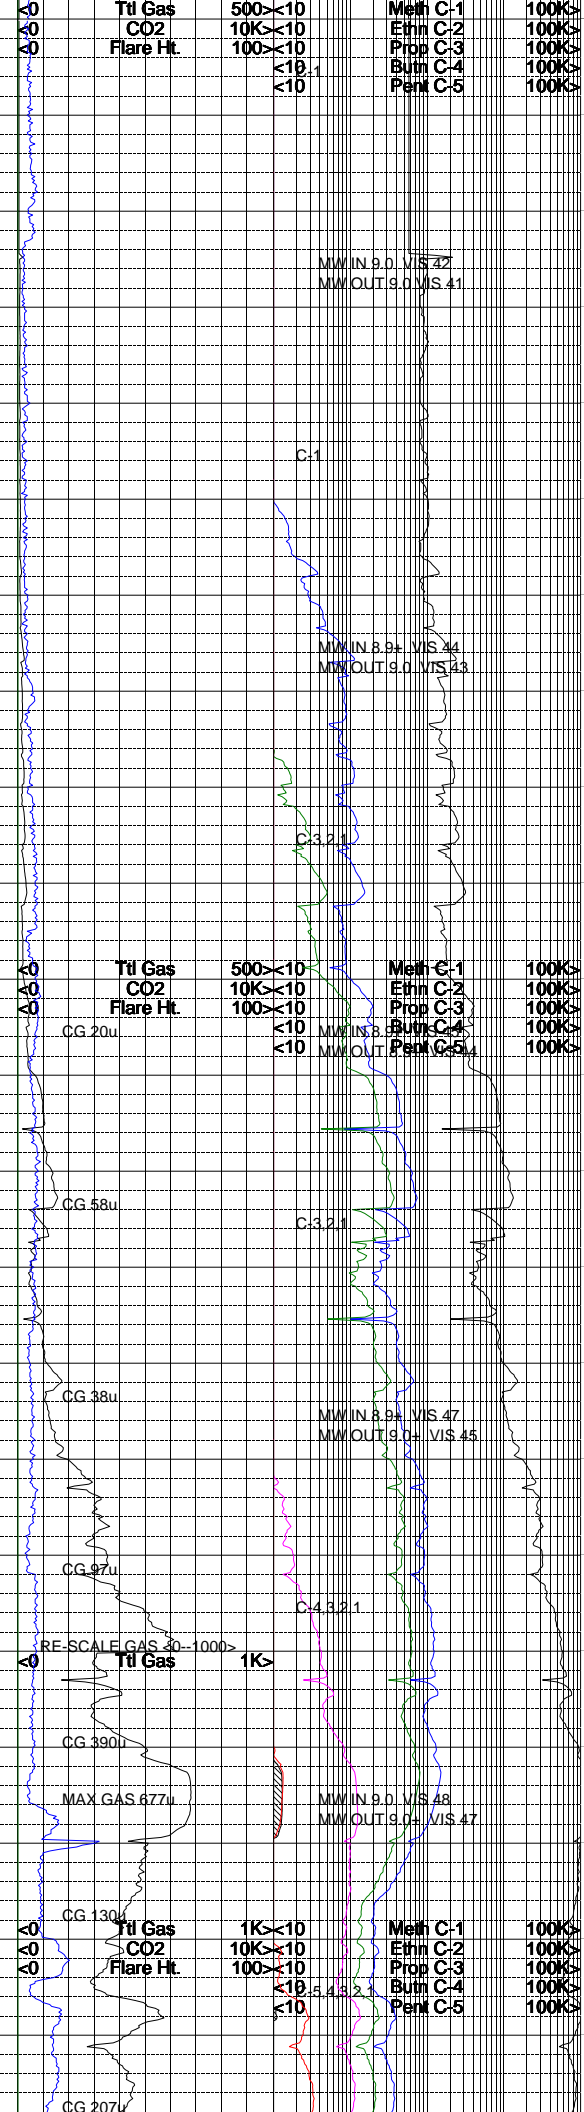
<0 Ttl Gas 500> <10 Meth C-1 100K>
<0 CO2 10K> <10 Ethn C-2 100K>
<0 Flare Ht. 100> <10 Prop C-3 100K>
<10 Butn C-4 100K>
<10 Pent C-5 100K>
C-1

MW IN 9.0 VIS 42
MW OUT 9.0 VIS 41

C-1

MW IN 8.9+ VIS 44
MW OUT 9.0 VIS 43

C-3,2,1

<0 Ttl Gas 500> <10 Meth C-1 100K>
<0 CO2 10K> <10 Ethn C-2 100K>
<0 Flare Ht. 100> <10 Prop C-3 100K>
<10 Butn C-4 100K>
<10 Pent C-5 100K>
CG 20u
MW IN 8.9
MW OUT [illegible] VIS 44

CG 58u
C-3,2,1

CG 38u
MW IN 8.9+ VIS 47
MW OUT 9.0+ VIS 45

CG 97u
C-4,3,2,1
RE-SCALE GAS <0--1000>
<0 Ttl Gas 1K>

CG 390u
MAX GAS 677u
MW IN 9.0 VIS 48
MW OUT 9.0+ VIS 47

CG 130u
<0 Ttl Gas 1K> <10 Meth C-1 100K>
<0 CO2 10K> <10 Ethn C-2 100K>
<0 Flare Ht. 100> <10 Prop C-3 100K>
<10 C-5,4,3,2,1 Butn C-4 100K>
<10 Pent C-5 100K>

CG 207u